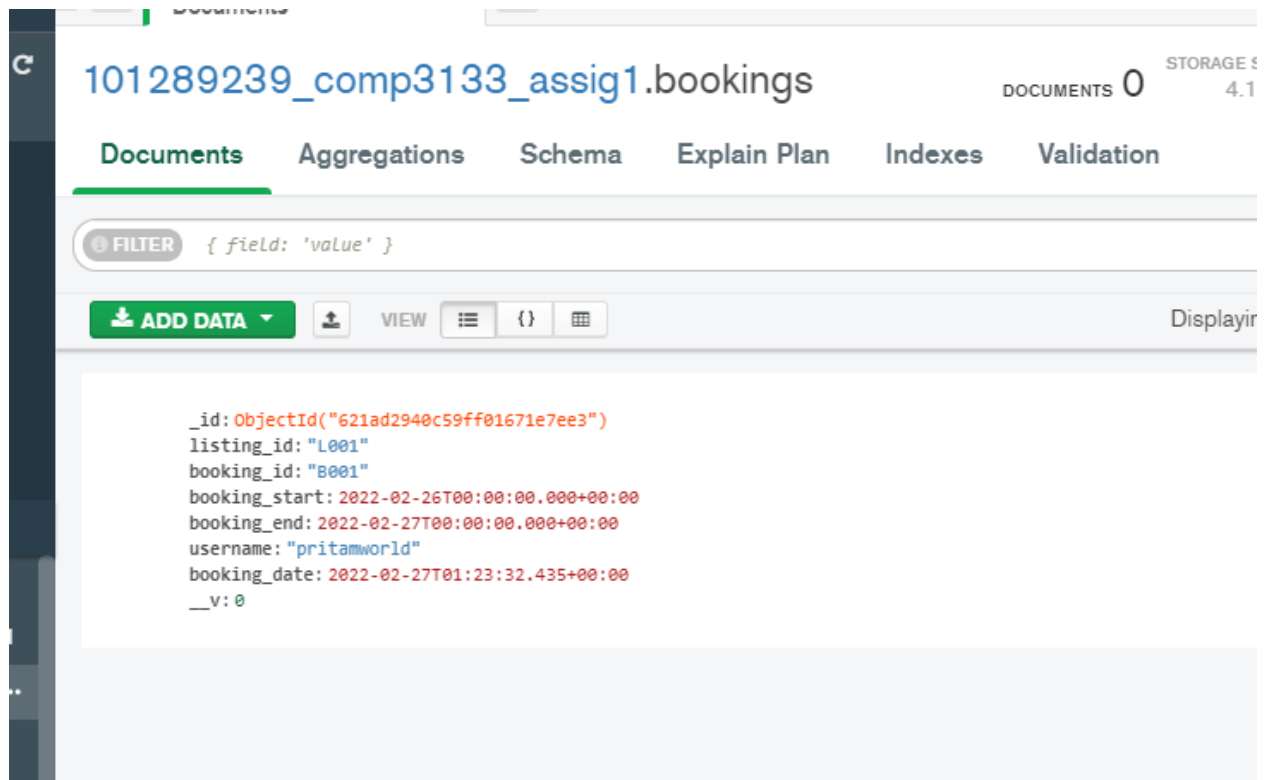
Documents

101289239_comp3133_assig1.bookings

DOCUMENTS 0

STORAGE S
4.1

Documents Aggregations Schema Explain Plan Indexes Validation

FILTER { field: 'value' }

ADD DATA

VIEW

Displayin

_id: ObjectId("621ad2940c59ff01671e7ee3")
listing_id: "L001"
booking_id: "B001"
booking_start: 2022-02-26T00:00:00.000+00:00
booking_end: 2022-02-27T00:00:00.000+00:00
username: "pritamworld"
booking_date: 2022-02-27T01:23:32.435+00:00
__v: 0